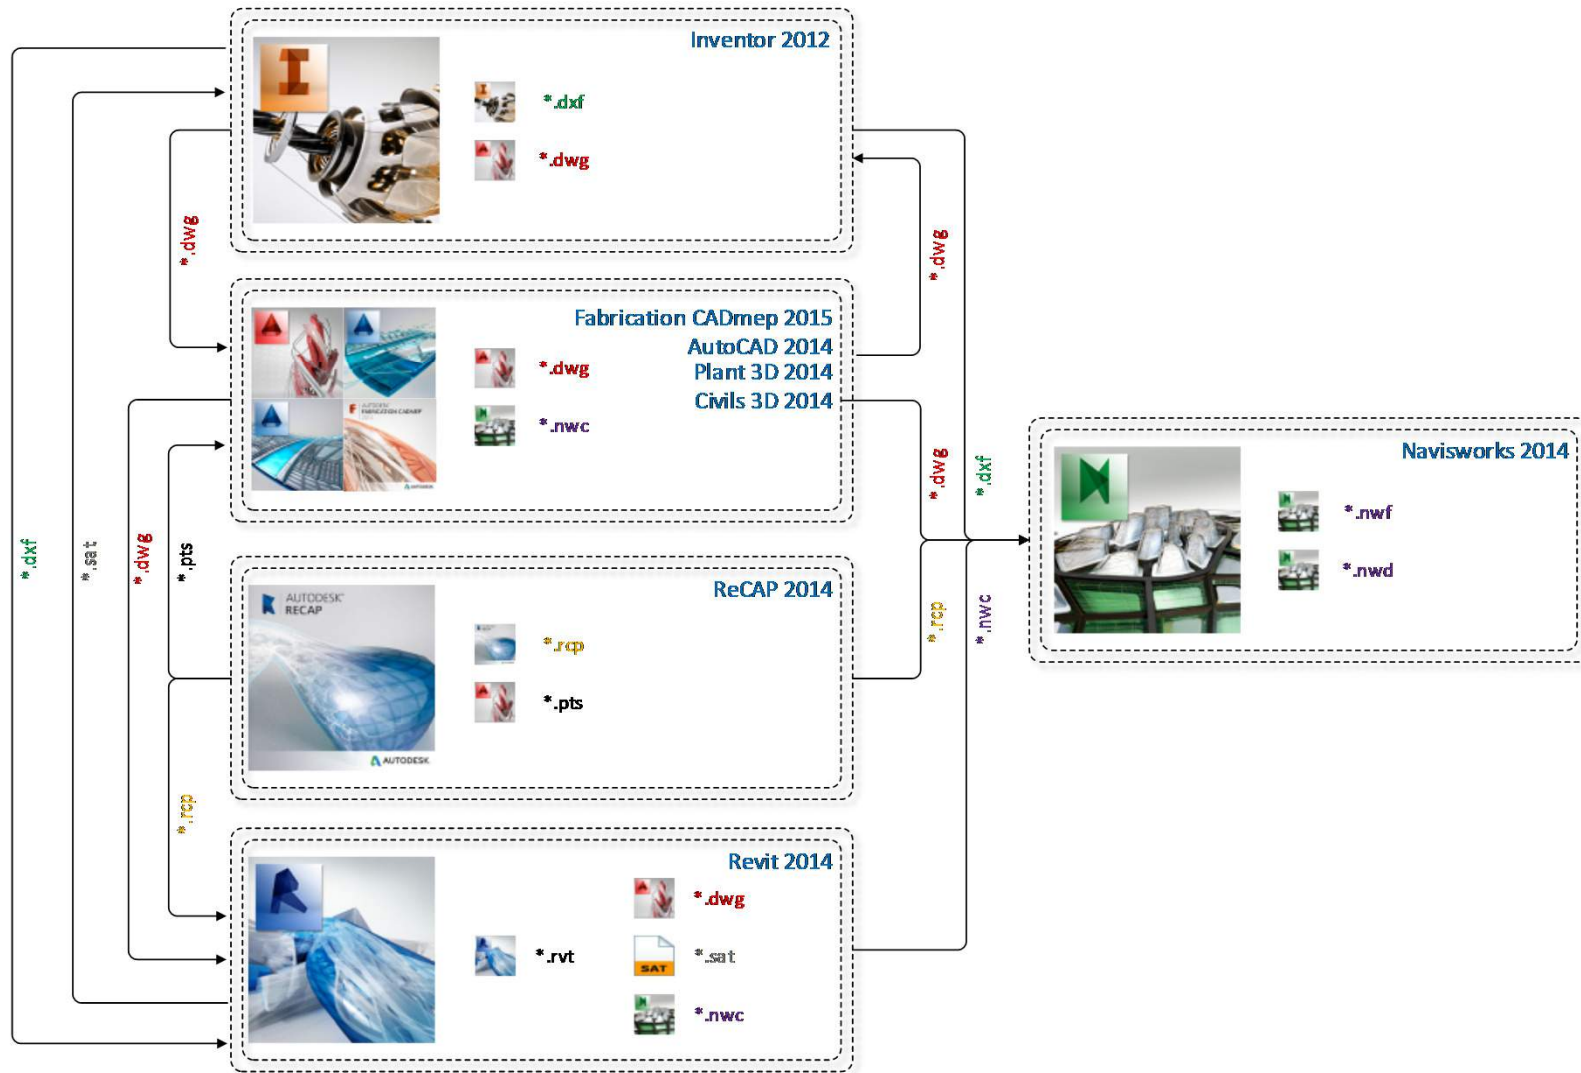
Inventor 2012

*.dxf

*.dwg

Fabrication CADmep 2015
AutoCAD 2014
Plant 3D 2014
Civils 3D 2014

*.dwg

*.nwc

ReCAP 2014

AUTODESK RECAP

AUTODESK

*.rcp

*.pts

Revit 2014

*.rvt

*.dwg

SAT

*.sat

*.nwc

Navisworks 2014

*.nwf

*.nwd

*.dxf

*.sat

*.dwg

*.pts

*.dwg

*.rcp

*.dwg

*.dwg

*.dxf

*.rcp

*.nwc